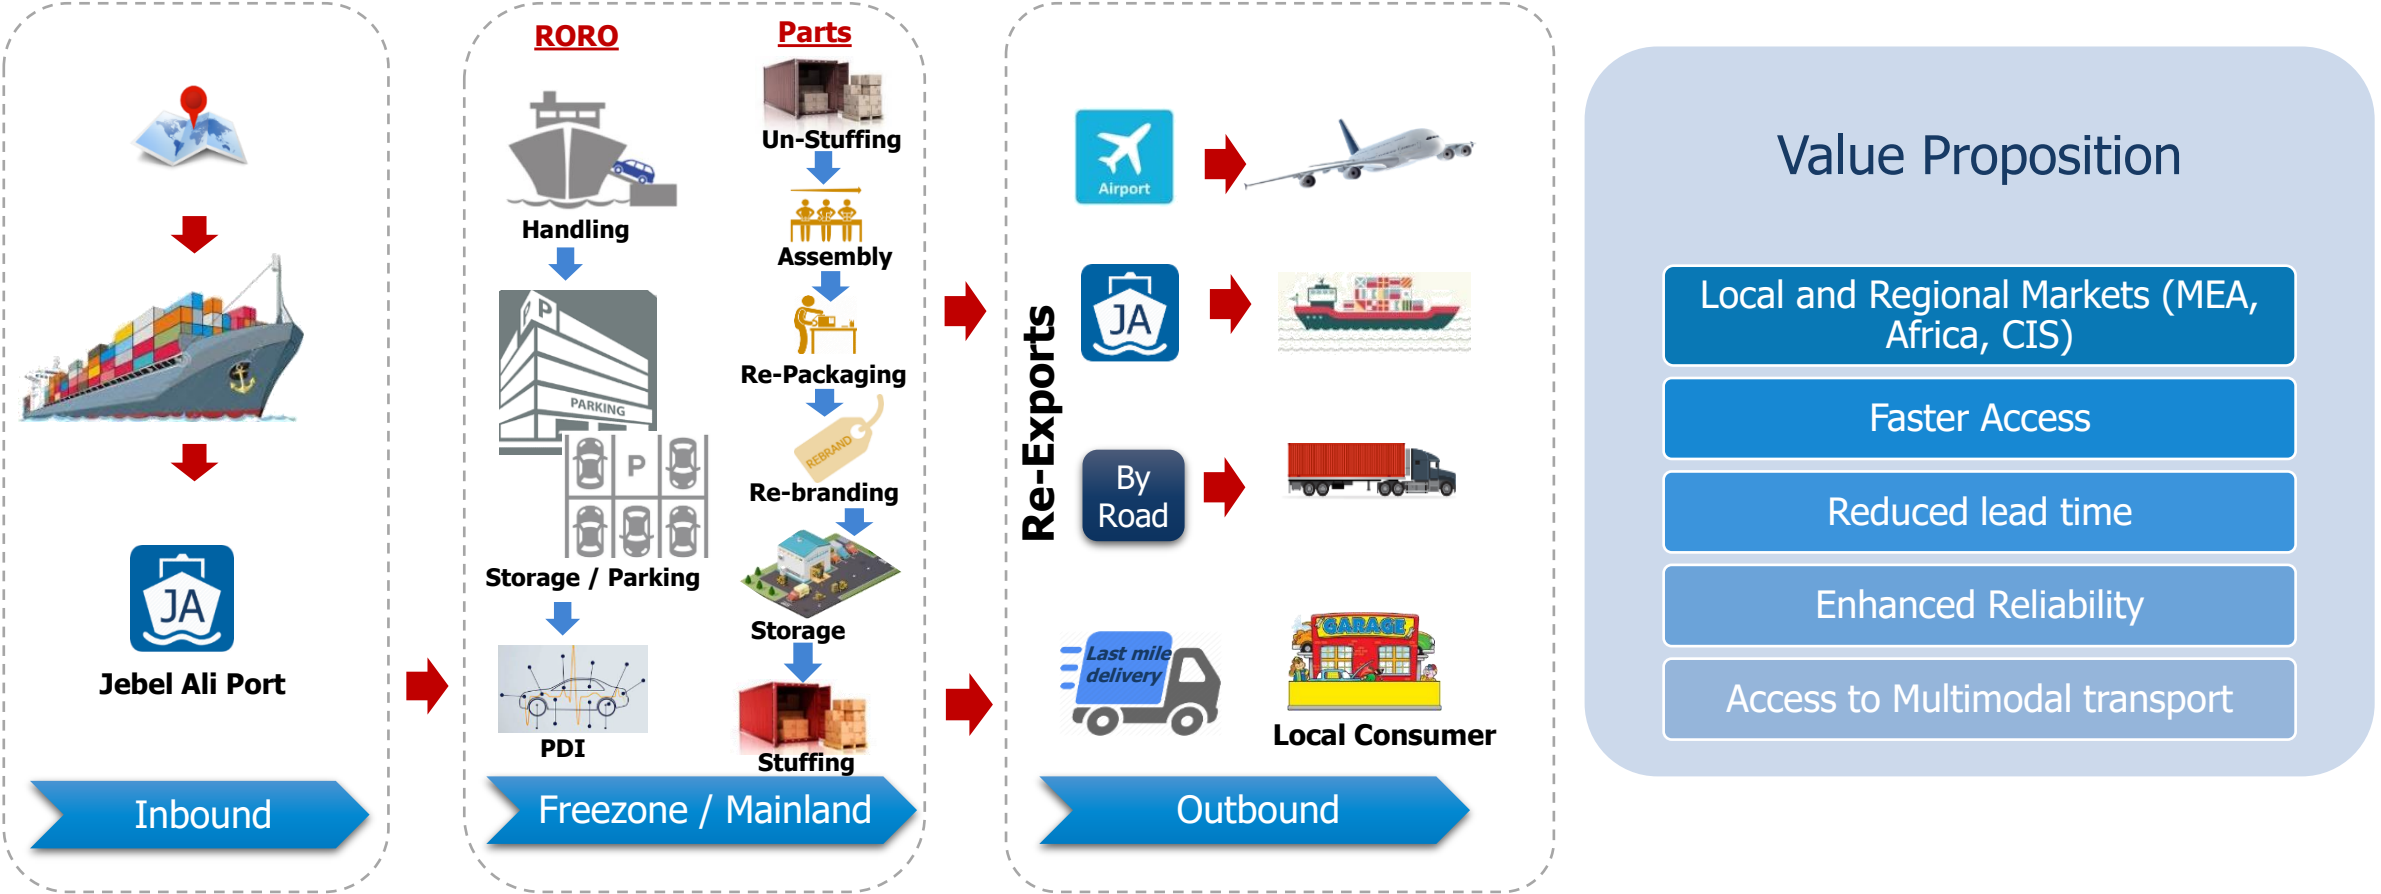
JA

Jebel Ali Port

Inbound

RORO

Handling

P

PARKING

P

Storage / Parking

PDI

Parts

Un-Stuffing

Assembly

Re-Packaging

REBRAND

Re-branding

Storage

Stuffing

Freezone / Mainland

Re-Exports

Airport

JA

By Road

Last mile delivery

GARAGE

Local Consumer

Outbound

Value Proposition

Local and Regional Markets (MEA, Africa, CIS)

Faster Access

Reduced lead time

Enhanced Reliability

Access to Multimodal transport